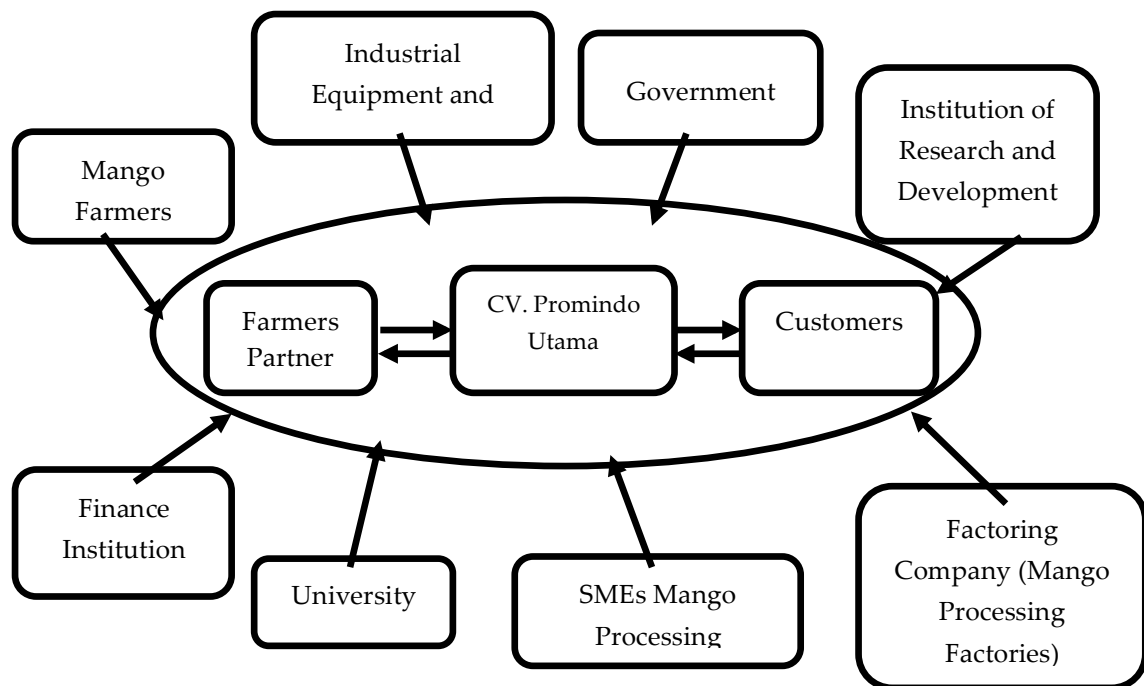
Industrial Equipment and

Government

Institution of Research and Development

Mango Farmers

Farmers Partner

CV. Promindo Utama

Customers

Finance Institution

University

SMEs Mango Processing

Factoring Company (Mango Processing Factories)